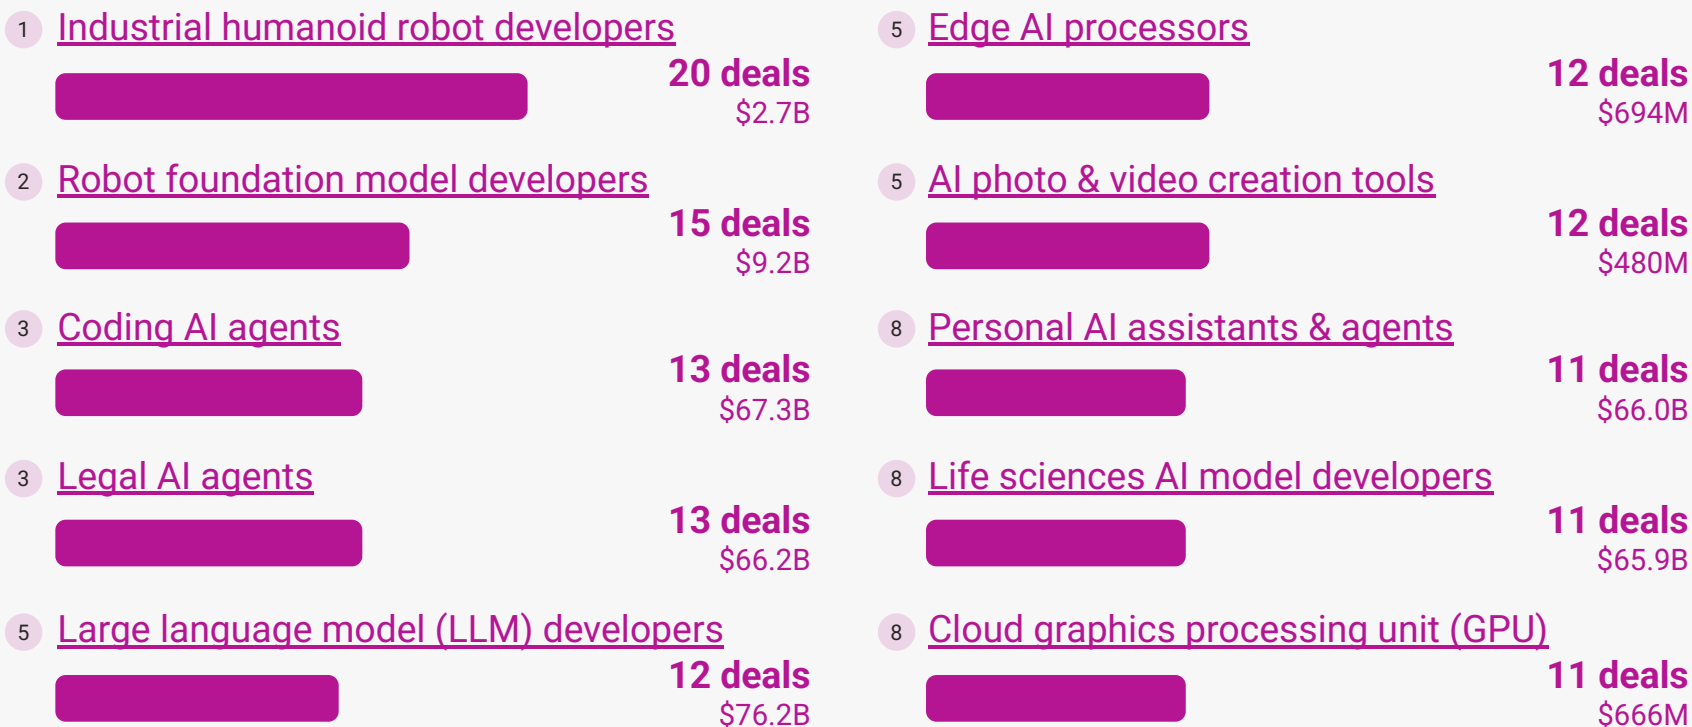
1 Industrial humanoid robot developers
20 deals
$2.7B

2 Robot foundation model developers
15 deals
$9.2B

3 Coding AI agents
13 deals
$67.3B

3 Legal AI agents
13 deals
$66.2B

5 Large language model (LLM) developers
12 deals
$76.2B

5 Edge AI processors
12 deals
$694M

5 AI photo & video creation tools
12 deals
$480M

8 Personal AI assistants & agents
11 deals
$66.0B

8 Life sciences AI model developers
11 deals
$65.9B

8 Cloud graphics processing unit (GPU)
11 deals
$666M